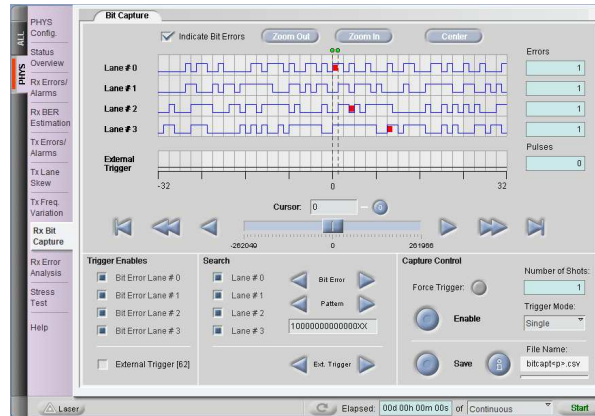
ALL
PHYS
PHYS Config.
Status Overview
Rx Errors/ Alarms
Rx BER Estimation
Tx Errors/ Alarms
Tx Lane Skew
Tx Freq. Variation
Rx Bit Capture
Rx Error Analysis
Stress Test
Help

Bit Capture

Indicate Bit Errors
Zoom Out
Zoom In
Center

Errors
Lane # 0
Lane # 1
Lane # 2
Lane # 3
1
1
1
1

External Trigger
Pulses
0

-32
0
32

Cursor: 0

-262049
0
261966

Trigger Enables
Bit Error Lane # 0
Bit Error Lane # 1
Bit Error Lane # 2
Bit Error Lane # 3
External Trigger [62]

Search
Lane # 0
Lane # 1
Lane # 2
Lane # 3
Bit Error
Pattern
1000000000000XX
Ext. Trigger

Capture Control
Force Trigger:
Enable
Save

Number of Shots:
1
Trigger Mode:
Single
File Name:
bitcapt<p>.csv

Laser
Elapsed: 00d 00h 00m 00s
of Continuous
Start